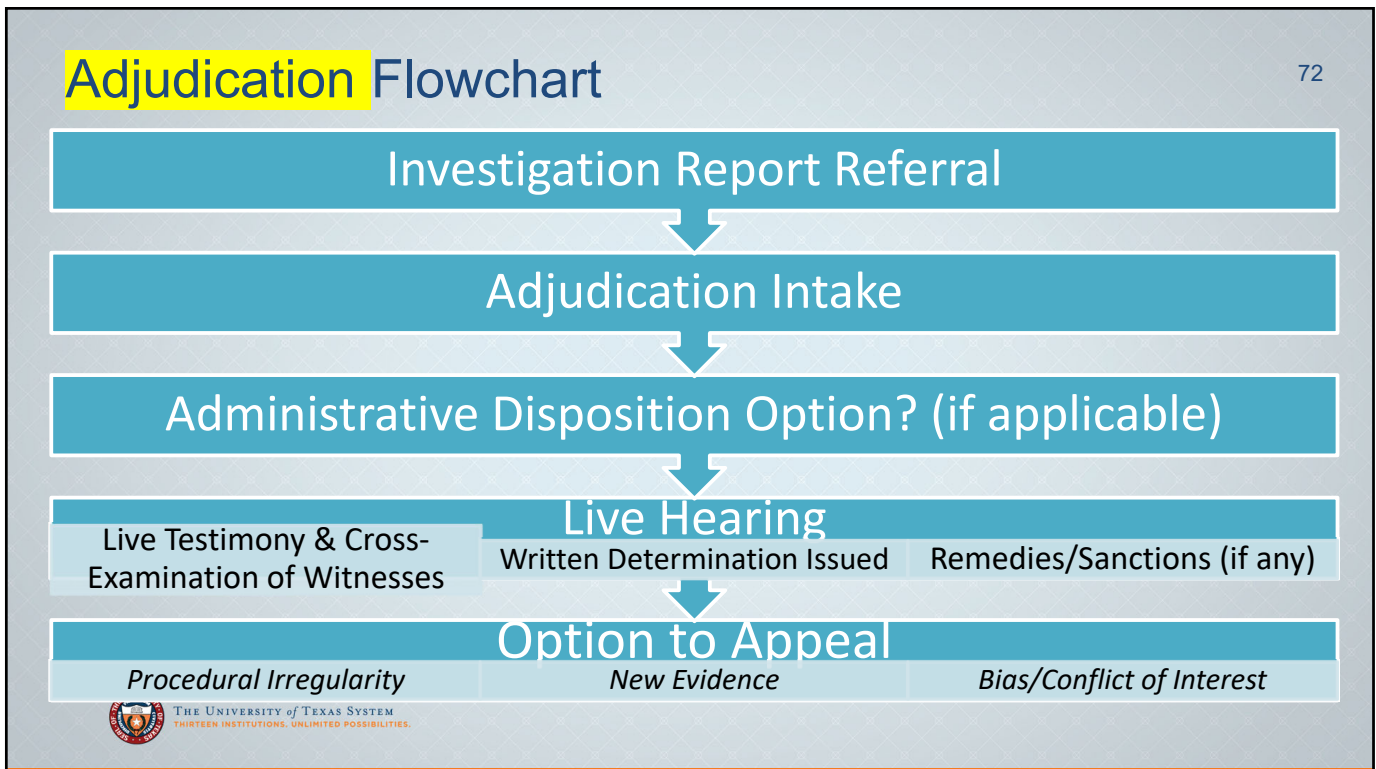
Adjudication Flowchart

72

Investigation Report Referral

Adjudication Intake

Administrative Disposition Option? (if applicable)

Live Hearing

Live Testimony & Cross-Examination of Witnesses

Written Determination Issued

Remedies/Sanctions (if any)

Option to Appeal

Procedural Irregularity

New Evidence

Bias/Conflict of Interest

THE UNIVERSITY of TEXAS SYSTEM
THIRTEEN INSTITUTIONS. UNLIMITED POSSIBILITIES.